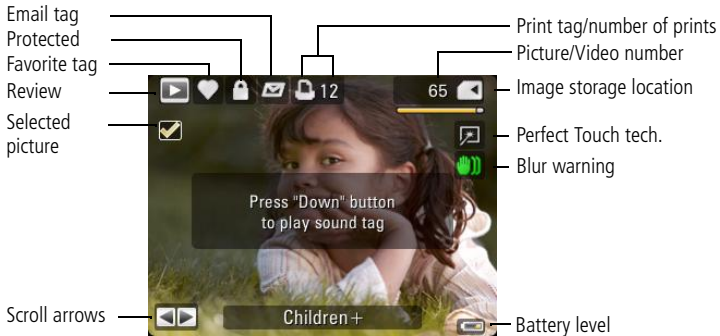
Email tag
Protected
Favorite tag
Review
Selected picture

12
65

Print tag/number of prints
Picture/Video number
Image storage location
Perfect Touch tech.
Blur warning

Press "Down" button to play sound tag

Scroll arrows
Children+
Battery level